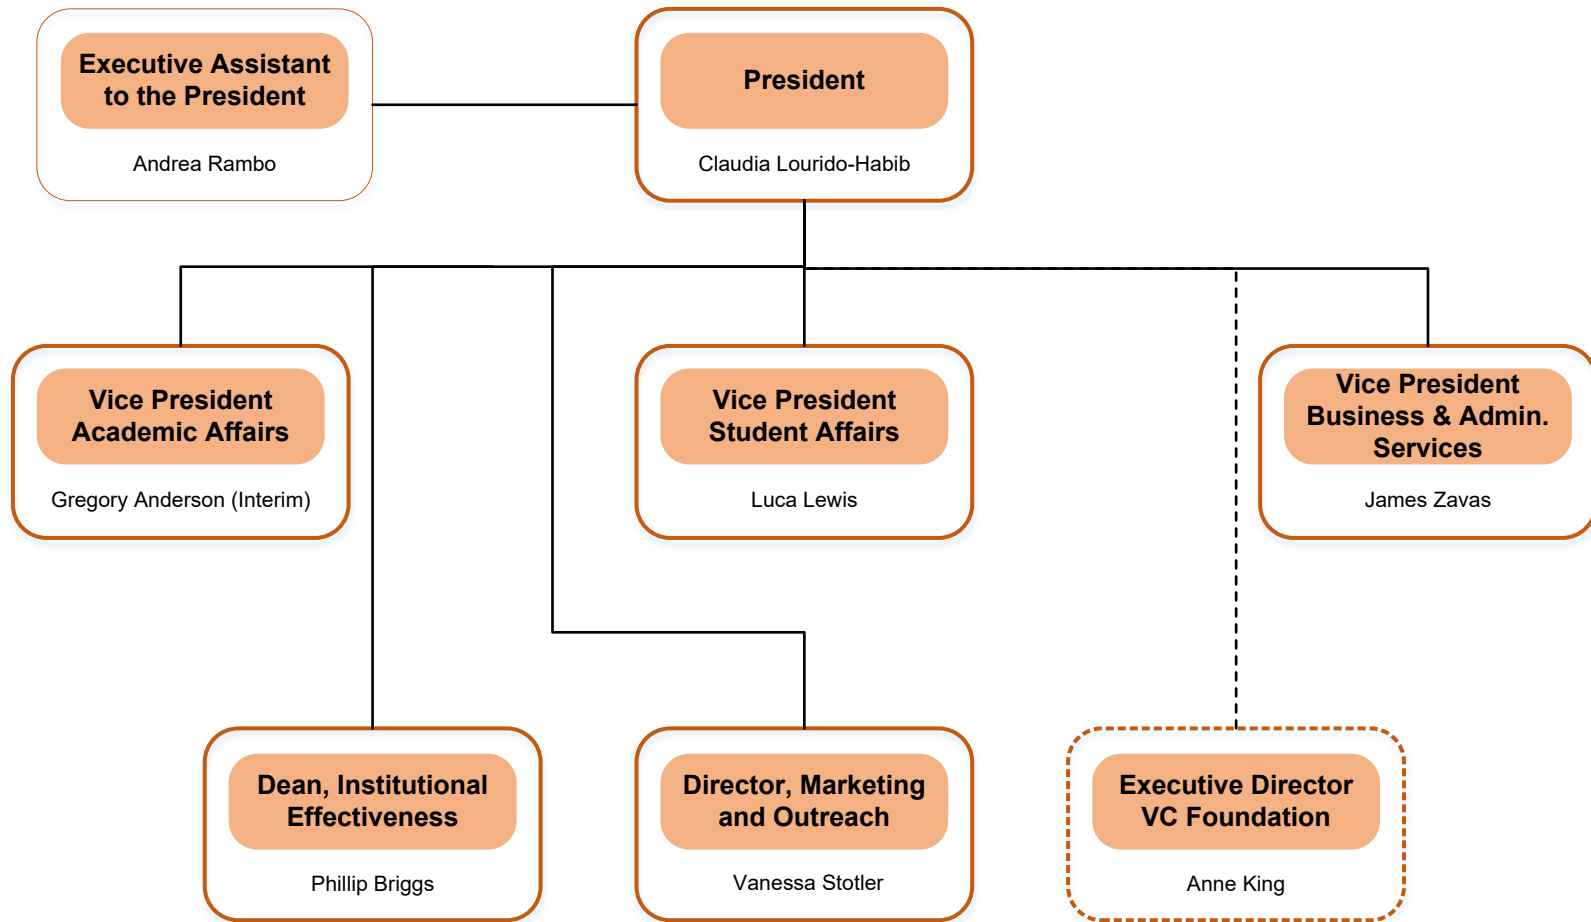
Executive Assistant to the President

Andrea Rambo

President

Claudia Lourido-Habib

Vice President Academic Affairs

Gregory Anderson (Interim)

Vice President Student Affairs

Luca Lewis

Vice President Business & Admin. Services

James Zavas

Dean, Institutional Effectiveness

Phillip Briggs

Director, Marketing and Outreach

Vanessa Stotler

Executive Director VC Foundation

Anne King